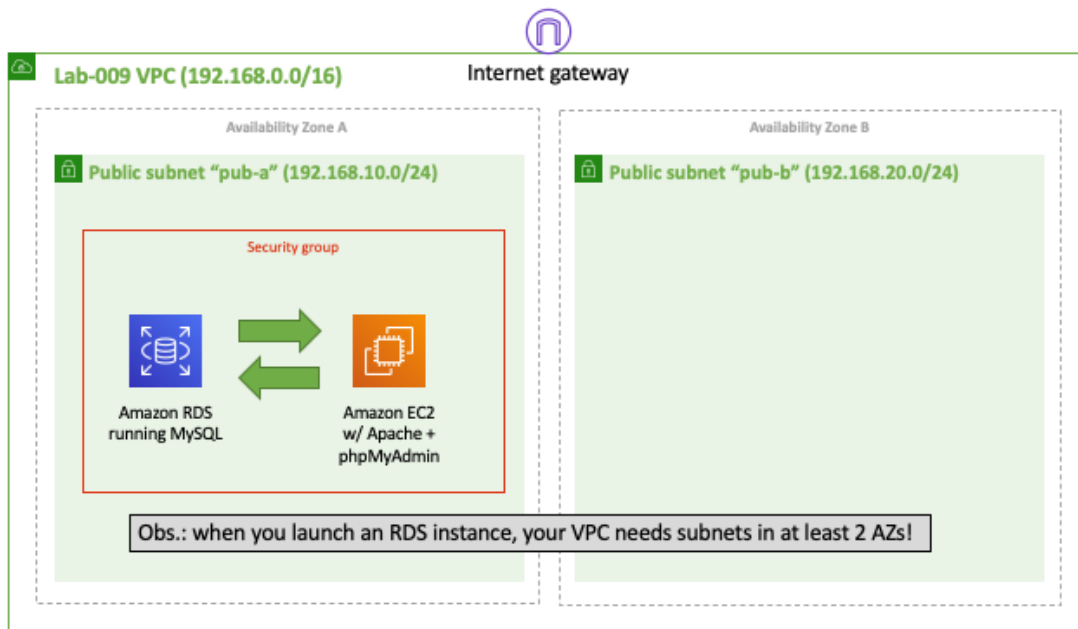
Internet gateway

Lab-009 VPC (192.168.0.0/16)

Availability Zone A

Public subnet “pub-a” (192.168.10.0/24)

Security group

Amazon RDS running MySQL

Amazon EC2 w/ Apache + phpMyAdmin

Availability Zone B

Public subnet “pub-b” (192.168.20.0/24)

Obs.: when you launch an RDS instance, your VPC needs subnets in at least 2 AZs!